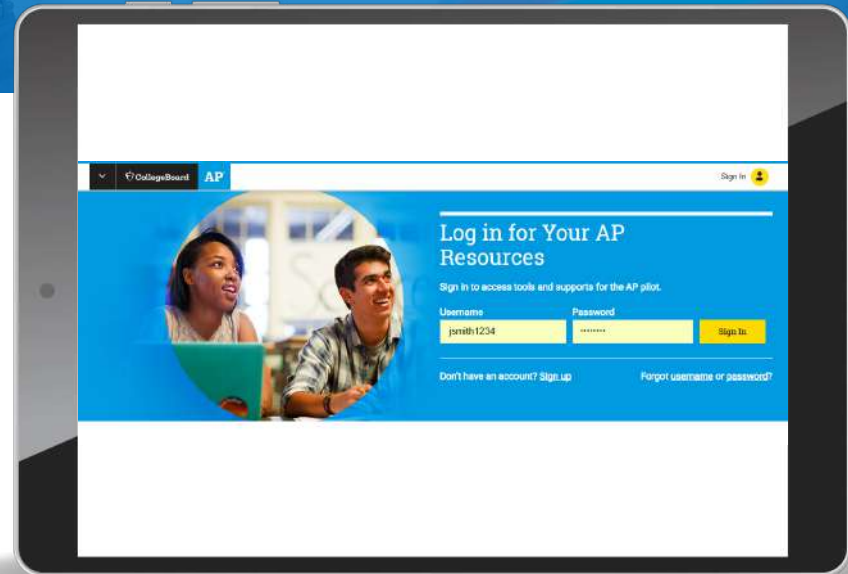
CollegeBoard AP

Sign In

Log in for Your AP Resources

Sign in to access tools and supports for the AP pilot.

Username
jsmith1234

Password
••••••••

Sign In

Don't have an account? Sign up

Forgot username or password?